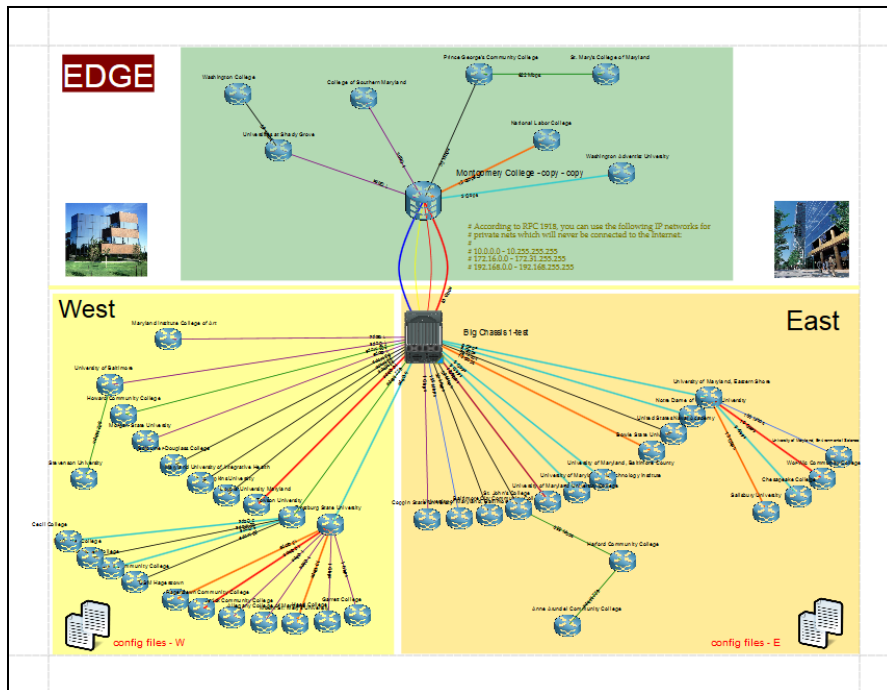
EDGE

Washington College
College of Southern Maryland
Prince George's Community College
St. Mary's College of Maryland
622 Mbps
Universities at Shady Grove
National Labor College
Washington Adventist University
Montgomery College - copy - copy

# According to RFC 1918, you can use the following IP networks for
# private nets which will never be connected to the Internet:
#
# 10.0.0.0 - 10.255.255.255
# 172.16.0.0 - 172.31.255.255
# 192.168.0.0 - 192.168.255.255

West

East

Big Chassis 1-test

Maryland Institute College of Art
University of Baltimore
Howard Community College
Morgan State University
Baltimore County Community College
Stevenson University
Maryland University of Integrative Health
Johns Hopkins University
University of Maryland
Towson University
Frostburg State University
Cecil College
Hagerstown
Community College
Garrett College
Carroll Community College
Coppin State University
Baltimore City Community College
St. John's College
University of Maryland, Baltimore County
University of Maryland Biotechnology Institute
University of Maryland, Eastern Shore
Notre Dame of Maryland University
United States Naval Academy
Bowie State University
University of Maryland Center for Environmental Science
Wor-Wic Community College
Chesapeake College
Salisbury University
Harford Community College
Anne Arundel Community College

config files - W
config files - E